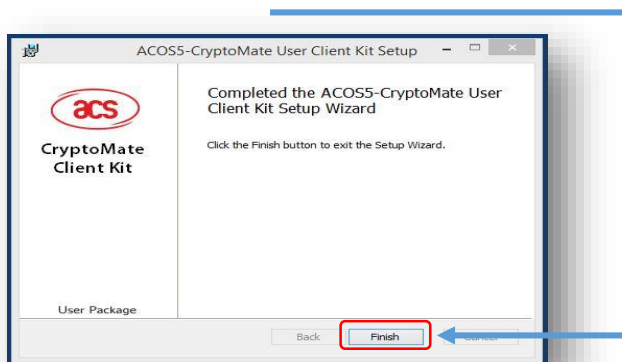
ACOS5-CryptoMate User Client Kit Setup

acs

CryptoMate Client Kit

User Package

Completed the ACOS5-CryptoMate User Client Kit Setup Wizard

Click the Finish button to exit the Setup Wizard.

Back

Finish

Cancel